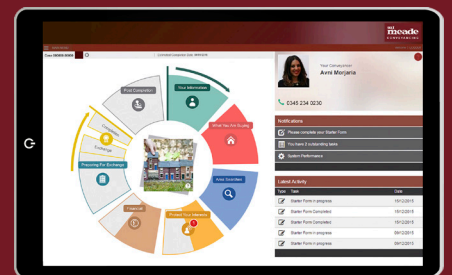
meade
CONVEYANCING

Case 00000000

Post Completion
Your Information
What You Are Buying
Completion
Exchange
Preparing For Exchange
Area Searches
Finances
Protect Your Interests

Your Conveyancer
Avni Morjaria
0345 234 0230

Notifications
Please complete your Starter Form
You have 3 outstanding tasks
System Performance

Latest Activity
| Type | Task | Date |
|---|---|---|
| | Starter Form in progress | 10/12/2015 |
| | Starter Form Completed | 10/12/2015 |
| | Starter Form in progress | 10/12/2015 |
| | Starter Form Completed | 10/12/2015 |
| | Starter Form in progress | 09/12/2015 |